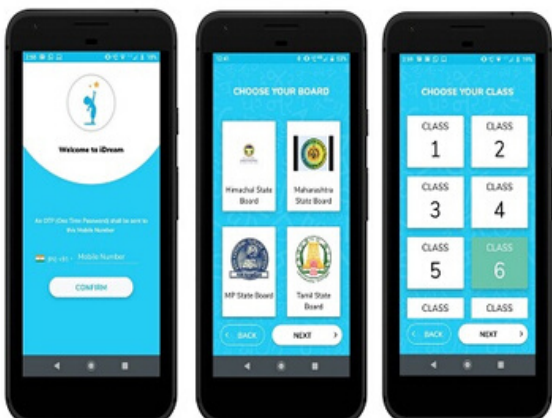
Welcome to iDream

An OTP (One Time Password) shall be sent to this Mobile Number

(+91) Mobile Number

CONFIRM

CHOOSE YOUR BOARD

Himachal State Board

Maharashtra State Board

MP State Board

Tamil State Board

BACK

NEXT

CHOOSE YOUR CLASS

CLASS 1

CLASS 2

CLASS 3

CLASS 4

CLASS 5

CLASS 6

CLASS

CLASS

BACK

NEXT